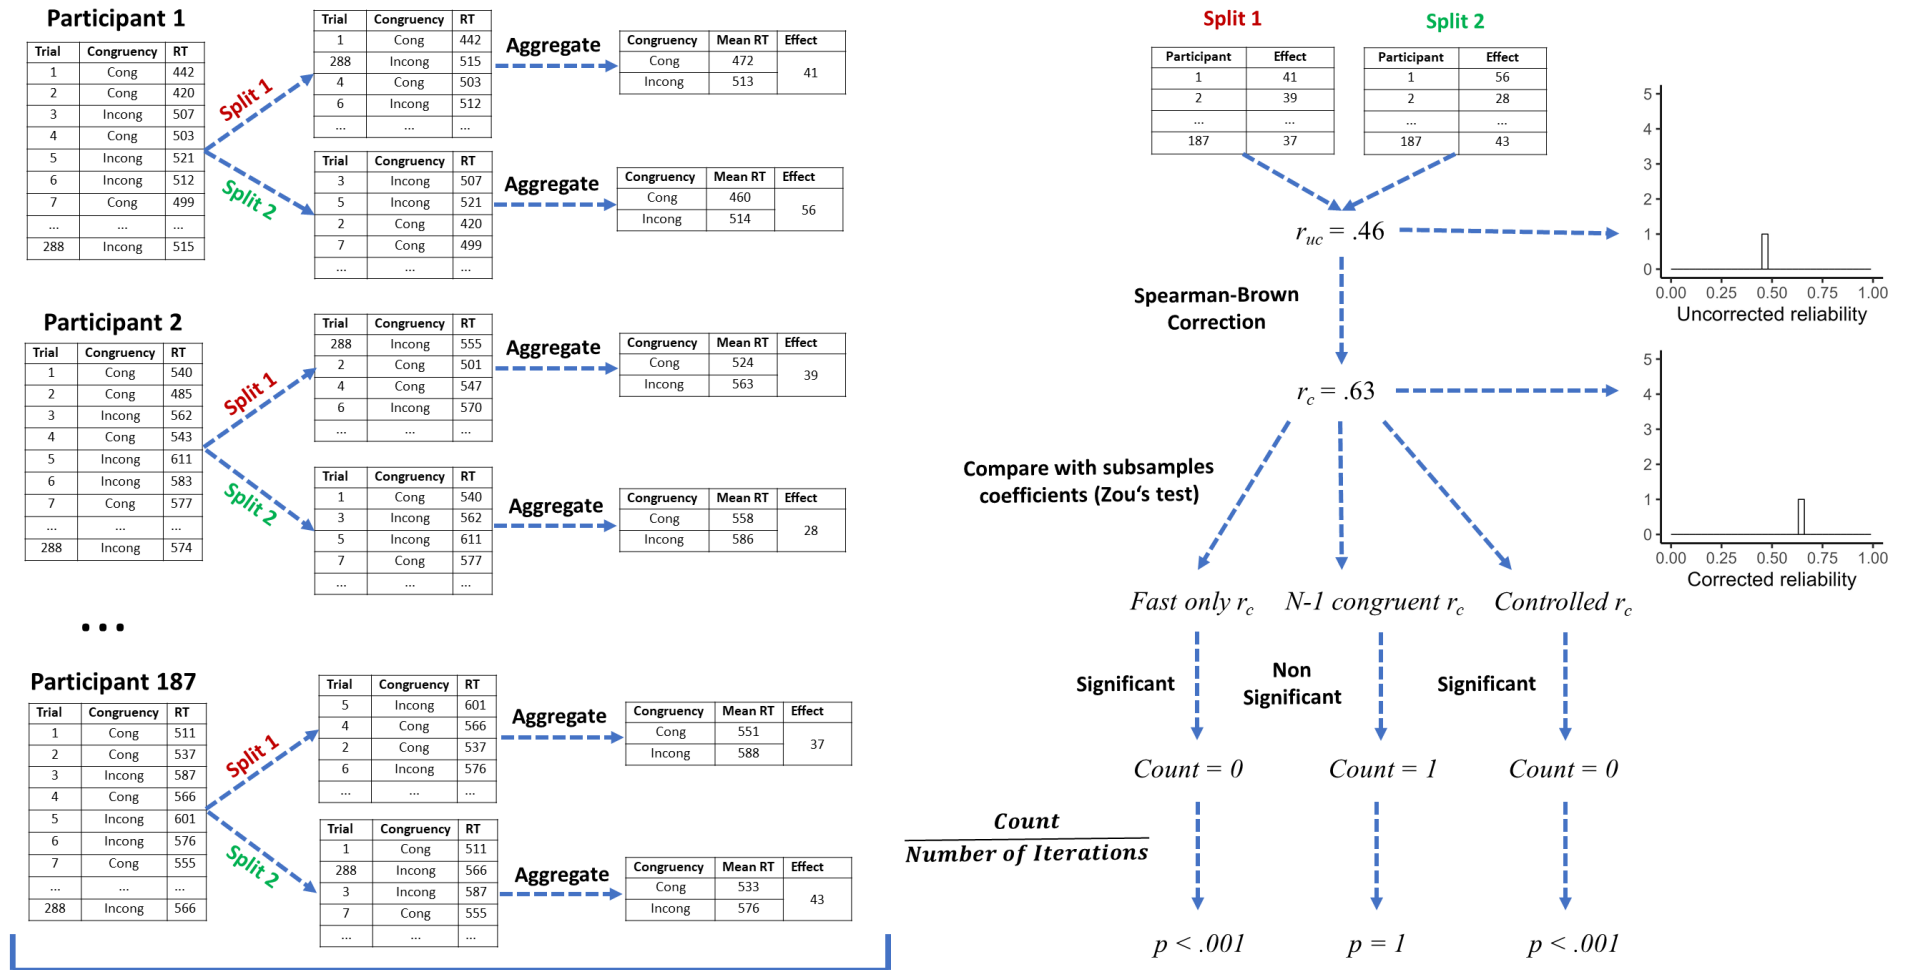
Participant 1

| Trial | Congruency | RT |
|---|---|---|
| 1 | Cong | 442 |
| 2 | Cong | 420 |
| 3 | Incong | 507 |
| 4 | Cong | 503 |
| 5 | Incong | 521 |
| 6 | Incong | 512 |
| 7 | Cong | 499 |
| ... | ... | ... |
| 288 | Incong | 515 |

Split 1

Split 2

| Trial | Congruency | RT |
|---|---|---|
| 1 | Cong | 442 |
| 288 | Incong | 515 |
| 4 | Cong | 503 |
| 6 | Incong | 512 |
| ... | ... | ... |

Aggregate

| Congruency | Mean RT | Effect |
|---|---|---|
| Cong | 472 | 41 |
| Incong | 513 | |

| Trial | Congruency | RT |
|---|---|---|
| 3 | Incong | 507 |
| 5 | Incong | 521 |
| 2 | Cong | 420 |
| 7 | Cong | 499 |
| ... | ... | ... |

Aggregate

| Congruency | Mean RT | Effect |
|---|---|---|
| Cong | 460 | 56 |
| Incong | 514 | |

Participant 2

| Trial | Congruency | RT |
|---|---|---|
| 1 | Cong | 540 |
| 2 | Cong | 485 |
| 3 | Incong | 562 |
| 4 | Cong | 543 |
| 5 | Incong | 611 |
| 6 | Incong | 583 |
| 7 | Cong | 577 |
| ... | ... | ... |
| 288 | Incong | 574 |

Split 1

Split 2

| Trial | Congruency | RT |
|---|---|---|
| 288 | Incong | 555 |
| 2 | Cong | 501 |
| 4 | Cong | 547 |
| 6 | Incong | 570 |
| ... | ... | ... |

Aggregate

| Congruency | Mean RT | Effect |
|---|---|---|
| Cong | 524 | 39 |
| Incong | 563 | |

| Trial | Congruency | RT |
|---|---|---|
| 1 | Cong | 540 |
| 3 | Incong | 562 |
| 5 | Incong | 611 |
| 7 | Cong | 577 |
| ... | ... | ... |

Aggregate

| Congruency | Mean RT | Effect |
|---|---|---|
| Cong | 558 | 28 |
| Incong | 586 | |

...

Participant 187

| Trial | Congruency | RT |
|---|---|---|
| 1 | Cong | 511 |
| 2 | Cong | 537 |
| 3 | Incong | 587 |
| 4 | Cong | 566 |
| 5 | Incong | 601 |
| 6 | Incong | 576 |
| 7 | Cong | 555 |
| ... | ... | ... |
| 288 | Incong | 566 |

Split 1

Split 2

| Trial | Congruency | RT |
|---|---|---|
| 5 | Incong | 601 |
| 4 | Cong | 566 |
| 2 | Cong | 537 |
| 6 | Incong | 576 |
| ... | ... | ... |

Aggregate

| Congruency | Mean RT | Effect |
|---|---|---|
| Cong | 551 | 37 |
| Incong | 588 | |

| Trial | Congruency | RT |
|---|---|---|
| 1 | Cong | 511 |
| 288 | Incong | 566 |
| 3 | Incong | 587 |
| 7 | Cong | 555 |
| ... | ... | ... |

Aggregate

| Congruency | Mean RT | Effect |
|---|---|---|
| Cong | 533 | 43 |
| Incong | 576 | |

Split 1

| Participant | Effect |
|---|---|
| 1 | 41 |
| 2 | 39 |
| ... | ... |
| 187 | 37 |

Split 2

| Participant | Effect |
|---|---|
| 1 | 56 |
| 2 | 28 |
| ... | ... |
| 187 | 43 |

$r_{uc} = .46$

Spearman-Brown Correction

$r_c = .63$

5 4 3 2 1 0
0.00 0.25 0.50 0.75 1.00
Uncorrected reliability

5 4 3 2 1 0
0.00 0.25 0.50 0.75 1.00
Corrected reliability

Compare with subsamples coefficients (Zou‘s test)

Fast only $r_c$ N-1 congruent $r_c$ Controlled $r_c$

Significant Non Significant Significant

Count = 0 Count = 1 Count = 0

$\frac{Count}{Number\ of\ Iterations}$

$p < .001$ $p = 1$ $p < .001$